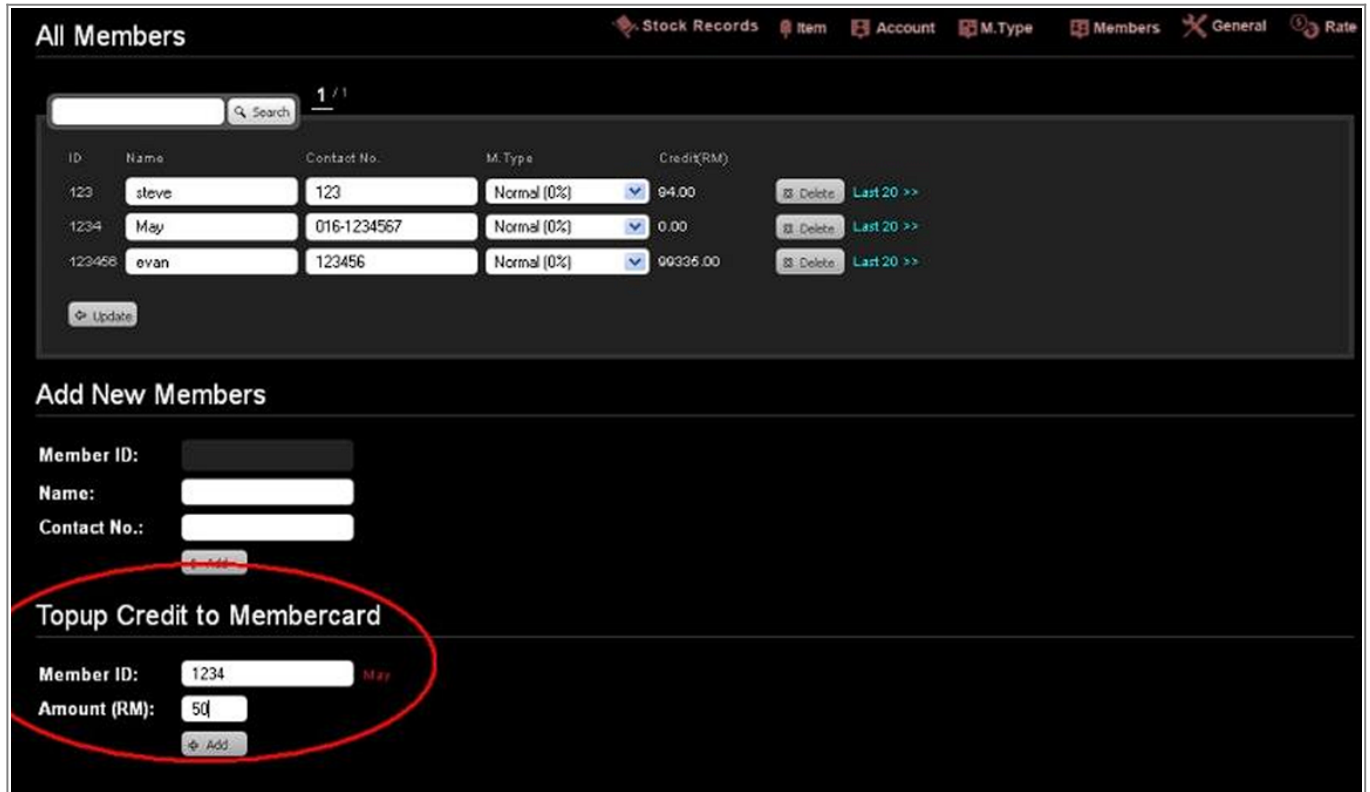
All Members

Stock Records Item Account M.Type Members General Rate

Search

1 / 1

| ID | Name | Contact No. | M.Type | Credit(RM) | | |
|---|---|---|---|---|---|---|
| 123 | steve | 123 | Normal (0%) | 94.00 | Delete | Last 20 >> |
| 1234 | May | 016-1234567 | Normal (0%) | 0.00 | Delete | Last 20 >> |
| 123456 | evan | 123456 | Normal (0%) | 99336.00 | Delete | Last 20 >> |

Update

Add New Members

Member ID:

Name:

Contact No.:

Add

Topup Credit to Membercard

Member ID: 1234 May

Amount (RM): 50

Add